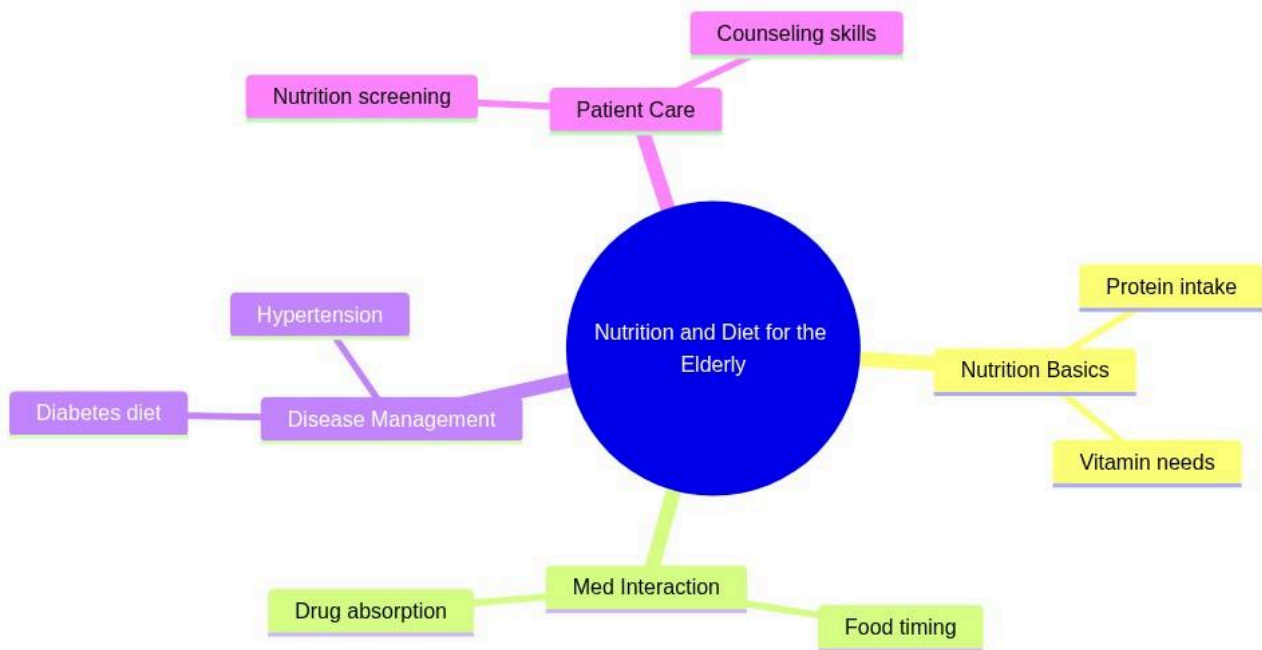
Nutrition and Diet for the Elderly

Patient Care
Counseling skills
Nutrition screening

Nutrition Basics
Protein intake
Vitamin needs

Med Interaction
Drug absorption
Food timing

Disease Management
Hypertension
Diabetes diet